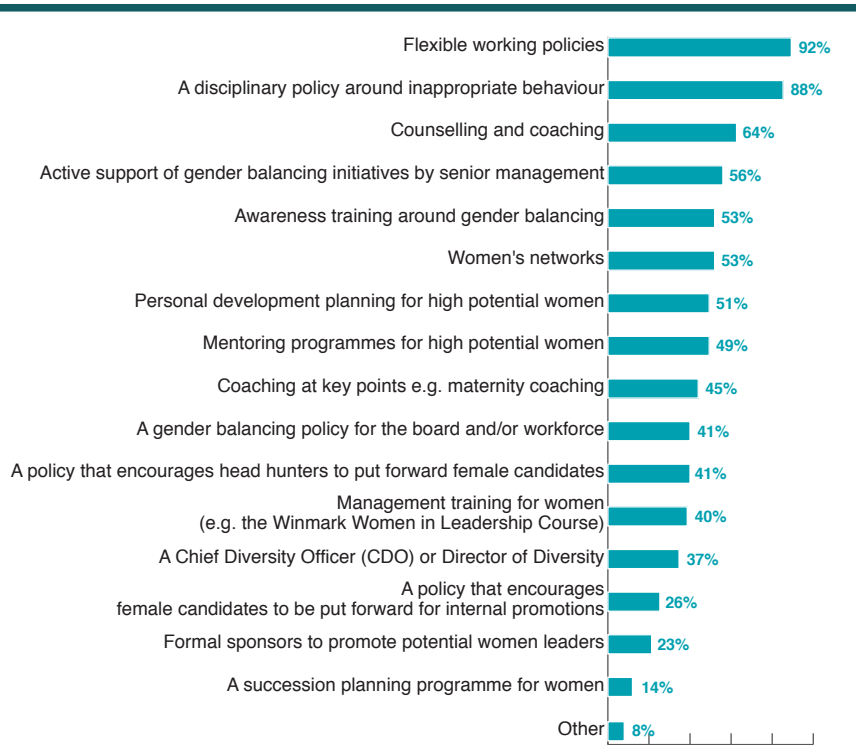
Flexible working policies 92%

A disciplinary policy around inappropriate behaviour 88%

Counselling and coaching 64%

Active support of gender balancing initiatives by senior management 56%

Awareness training around gender balancing 53%

Women's networks 53%

Personal development planning for high potential women 51%

Mentoring programmes for high potential women 49%

Coaching at key points e.g. maternity coaching 45%

A gender balancing policy for the board and/or workforce 41%

A policy that encourages head hunters to put forward female candidates 41%

Management training for women (e.g. the Winmark Women in Leadership Course) 40%

A Chief Diversity Officer (CDO) or Director of Diversity 37%

A policy that encourages female candidates to be put forward for internal promotions 26%

Formal sponsors to promote potential women leaders 23%

A succession planning programme for women 14%

Other 8%